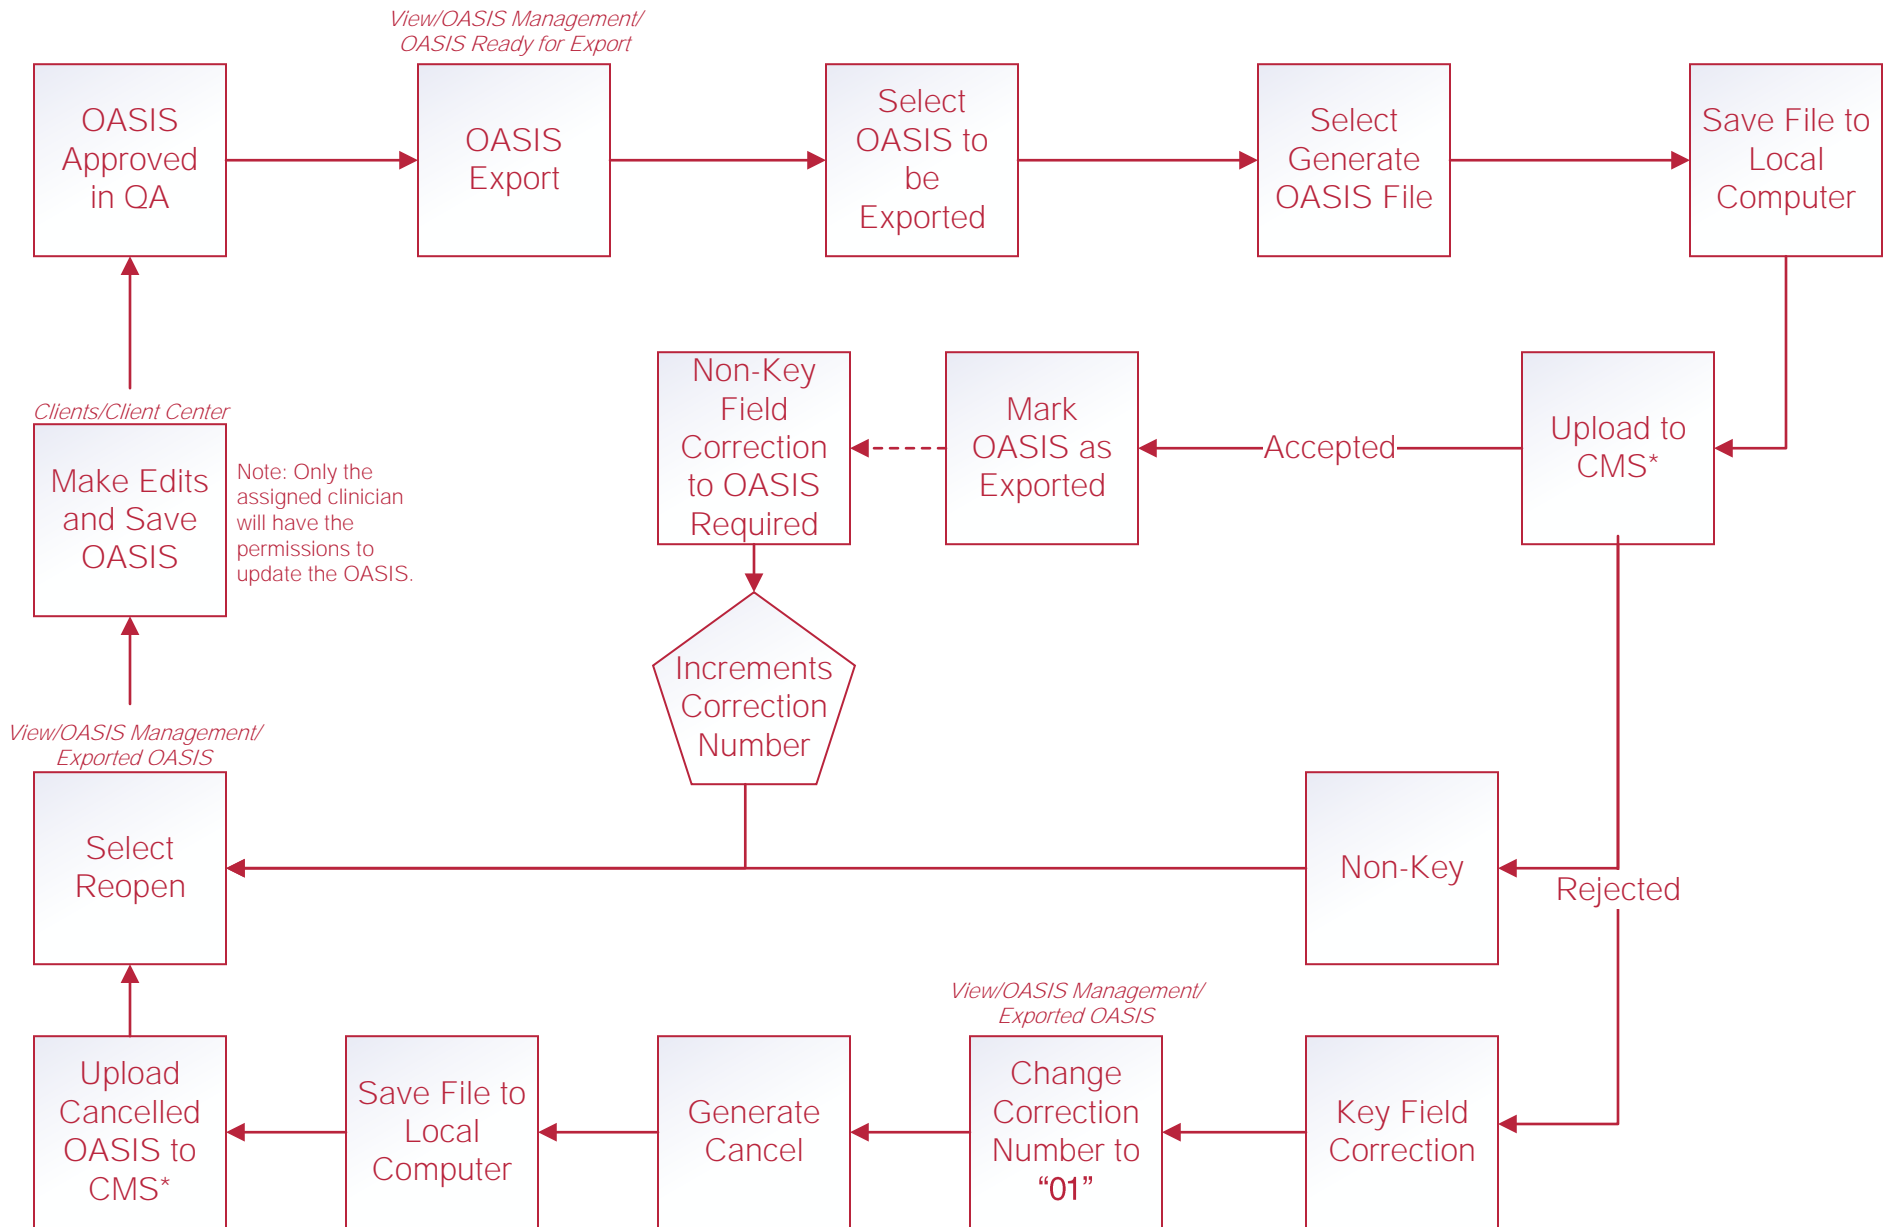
OASIS Approved in QA

View/OASIS Management/ OASIS Ready for Export

OASIS Export

Select OASIS to be Exported

Select Generate OASIS File

Save File to Local Computer

Non-Key Field Correction to OASIS Required

Mark OASIS as Exported

Accepted

Upload to CMS*

Clients/Client Center

Make Edits and Save OASIS

Note: Only the assigned clinician will have the permissions to update the OASIS.

Increments Correction Number

View/OASIS Management/ Exported OASIS

Select Reopen

Non-Key

Rejected

View/OASIS Management/ Exported OASIS

Upload Cancelled OASIS to CMS*

Save File to Local Computer

Generate Cancel

Change Correction Number to “01”

Key Field Correction